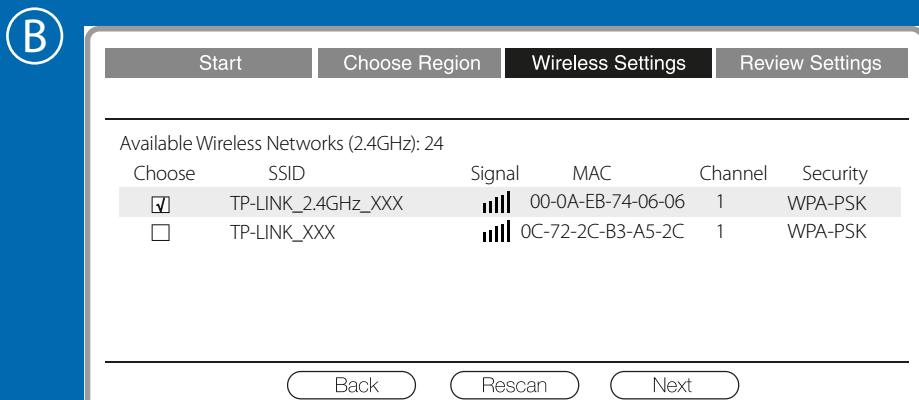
B

Start | Choose Region | Wireless Settings | Review Settings

Available Wireless Networks (2.4GHz): 24

| Choose | SSID | Signal | MAC | Channel | Security |
|---|---|---|---|---|---|
| ☑ | TP-LINK_2.4GHz_XXX | | 00-0A-EB-74-06-06 | 1 | WPA-PSK |
| ☐ | TP-LINK_XXX | | 0C-72-2C-B3-A5-2C | 1 | WPA-PSK |

Back Rescan Next